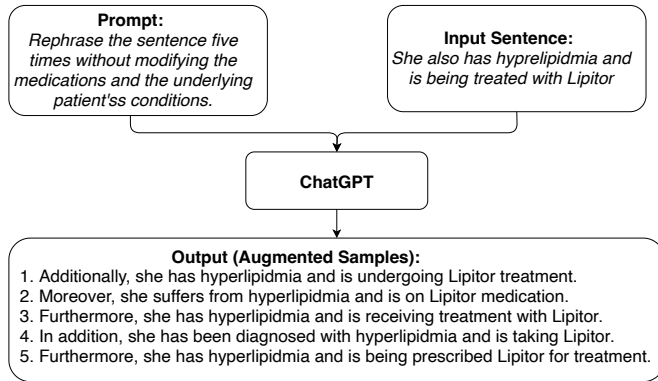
Prompt:
Rephrase the sentence five times without modifying the medications and the underlying patient'ss conditions.

Input Sentence:
She also has hyprelipidmia and is being treated with Lipitor

ChatGPT

Output (Augmented Samples):
1. Additionally, she has hyperlipidmia and is undergoing Lipitor treatment.
2. Moreover, she suffers from hyperlipidmia and is on Lipitor medication.
3. Furthermore, she has hyperlipidmia and is receiving treatment with Lipitor.
4. In addition, she has been diagnosed with hyperlipidmia and is taking Lipitor.
5. Furthermore, she has hyperlipidmia and is being prescribed Lipitor for treatment.